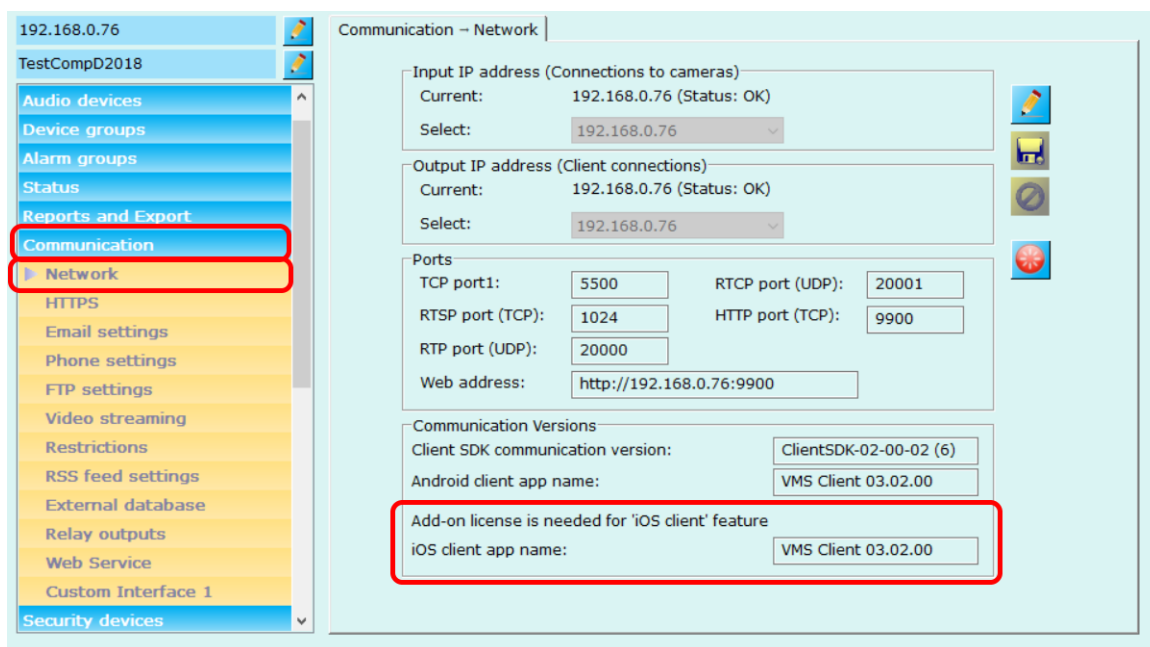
192.168.0.76

TestCompD2018

Audio devices
Device groups
Alarm groups
Status
Reports and Export
Communication
Network
HTTPS
Email settings
Phone settings
FTP settings
Video streaming
Restrictions
RSS feed settings
External database
Relay outputs
Web Service
Custom Interface 1
Security devices

Communication → Network

Input IP address (Connections to cameras)
Current: 192.168.0.76 (Status: OK)
Select: 192.168.0.76

Output IP address (Client connections)
Current: 192.168.0.76 (Status: OK)
Select: 192.168.0.76

Ports
TCP port1: 5500
RTCP port (UDP): 20001
RTSP port (TCP): 1024
HTTP port (TCP): 9900
RTP port (UDP): 20000
Web address: http://192.168.0.76:9900

Communication Versions
Client SDK communication version: ClientSDK-02-00-02 (6)
Android client app name: VMS Client 03.02.00
Add-on license is needed for 'iOS client' feature
iOS client app name: VMS Client 03.02.00